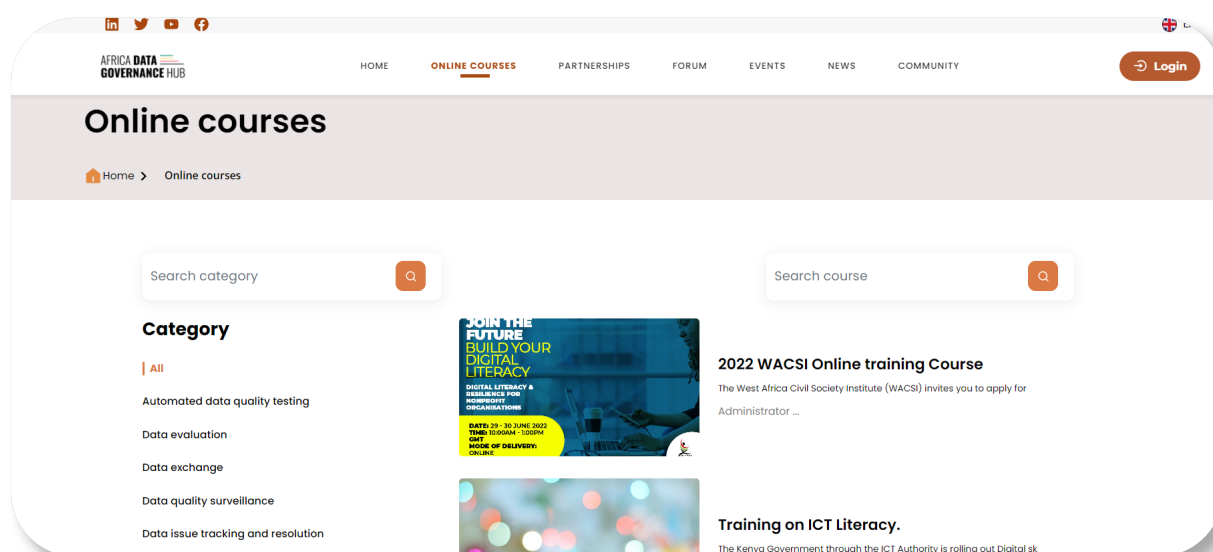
AFRICA DATA GOVERNANCE HUB

HOME ONLINE COURSES PARTNERSHIPS FORUM EVENTS NEWS COMMUNITY

Login

Online courses

Home > Online courses

Search category

Search course

Category

All

Automated data quality testing

Data evaluation

Data exchange

Data quality surveillance

Data issue tracking and resolution

JOIN THE FUTURE BUILD YOUR DIGITAL LITERACY

DIGITAL LITERACY & RESILIENCE FOR NONPROFIT ORGANISATIONS

DATE: 29 - 30 JUNE 2022 TIME: 10:00AM - 1:00PM GMT MODE OF DELIVERY: ONLINE

2022 WACSI Online training Course

The West Africa Civil Society Institute (WACSI) invites you to apply for

Administrator ...

Training on ICT Literacy.

The Kenya Government through the ICT Authority is rolling out Digital sk